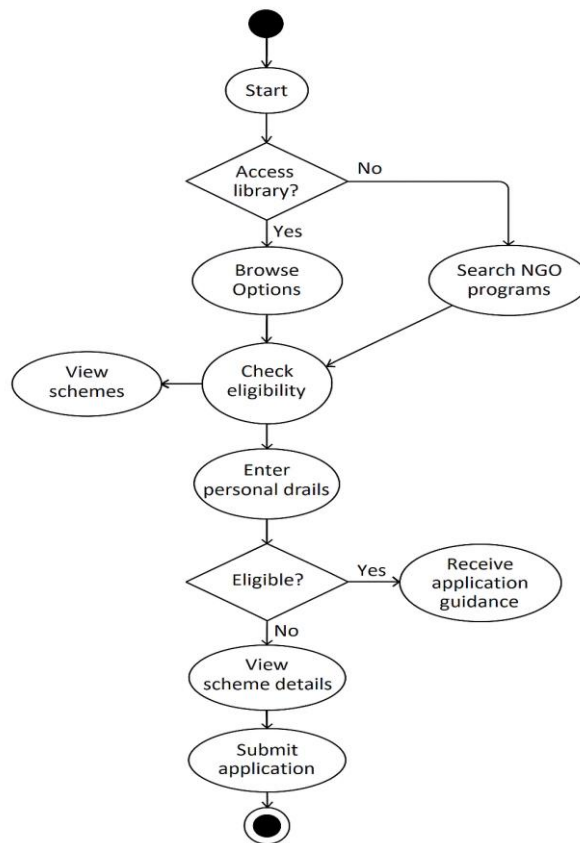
Start

Access library?

No

Yes

Browse Options

Search NGO programs

View schemes

Check eligibility

Enter personal drails

Eligible?

Yes

Receive application guidance

No

View scheme details

Submit application